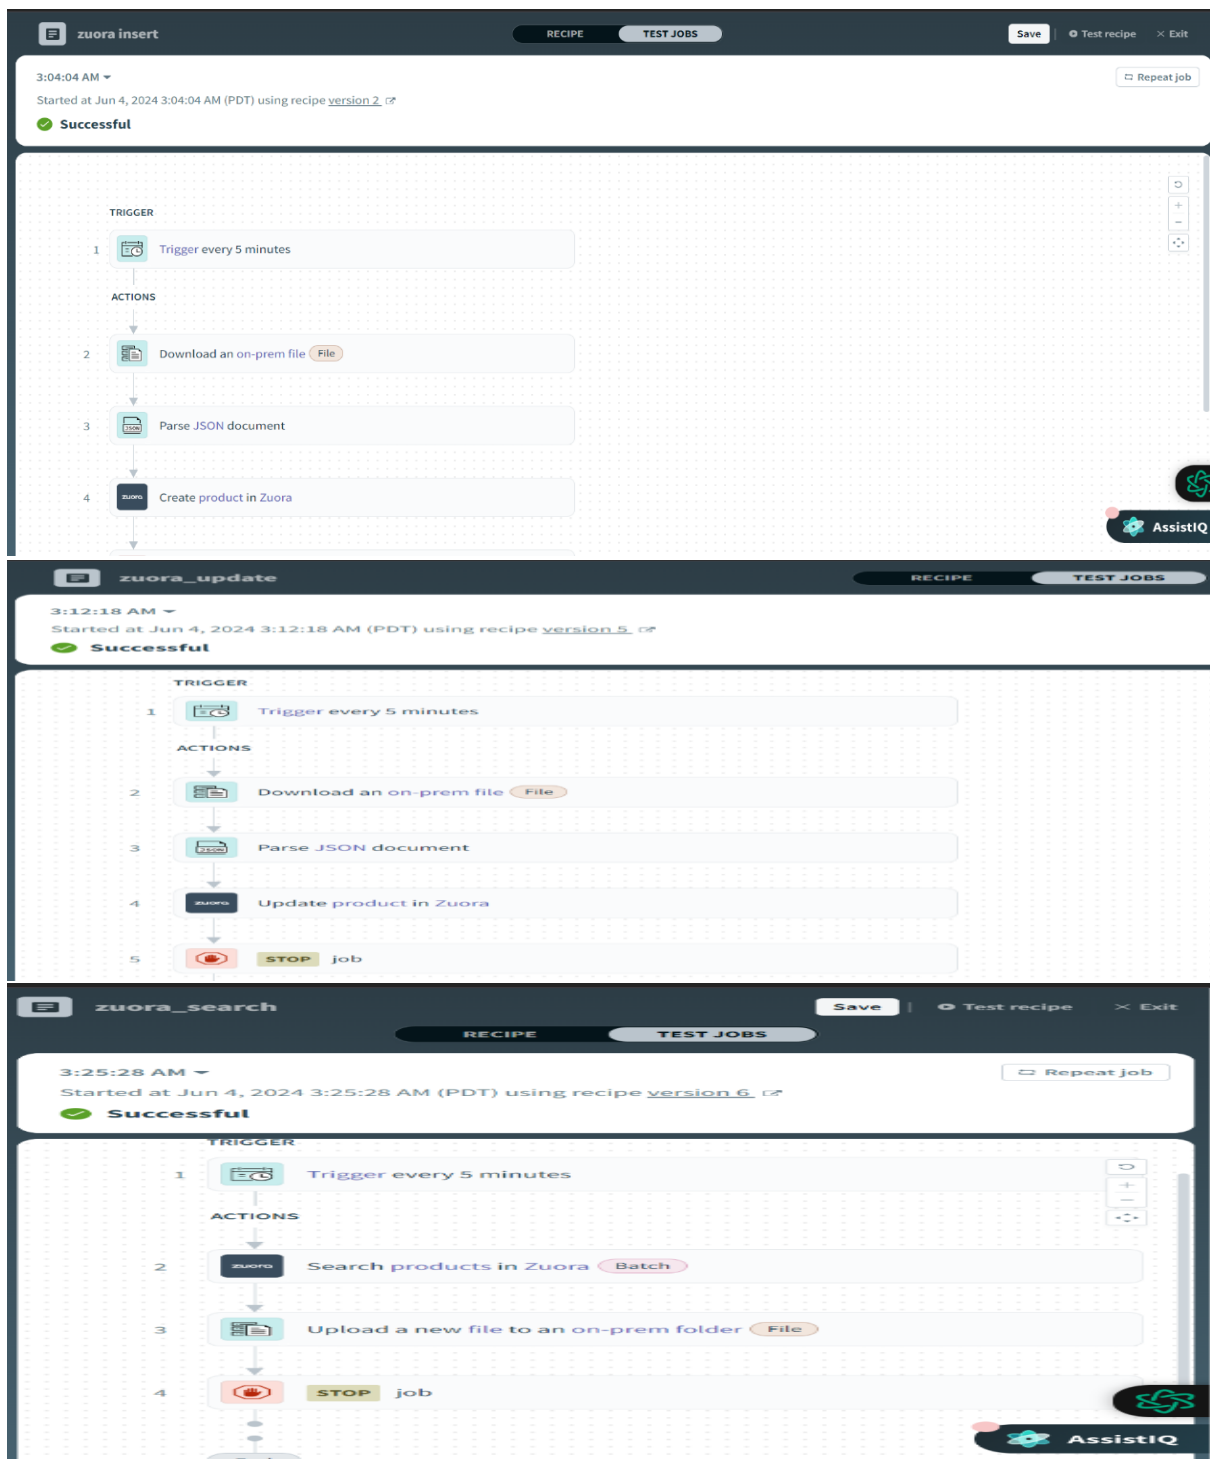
zuora insert

RECIPE TEST JOBS

Save | Test recipe × Exit

3:04:04 AM

Started at Jun 4, 2024 3:04:04 AM (PDT) using recipe version 2

Successful

Repeat job

TRIGGER

1 Trigger every 5 minutes

ACTIONS

2 Download an on-prem file File

3 Parse JSON document

4 zuora Create product in Zuora

AssistIQ

zuora_update

RECIPE TEST JOBS

3:12:18 AM

Started at Jun 4, 2024 3:12:18 AM (PDT) using recipe version 5

Successful

TRIGGER

1 Trigger every 5 minutes

ACTIONS

2 Download an on-prem file File

3 Parse JSON document

4 zuora Update product in Zuora

5 STOP job

zuora_search

Save | Test recipe × Exit

RECIPE TEST JOBS

3:25:28 AM

Started at Jun 4, 2024 3:25:28 AM (PDT) using recipe version 6

Successful

Repeat job

TRIGGER

1 Trigger every 5 minutes

ACTIONS

2 zuora Search products in Zuora Batch

3 Upload a new file to an on-prem folder File

4 STOP job

AssistIQ